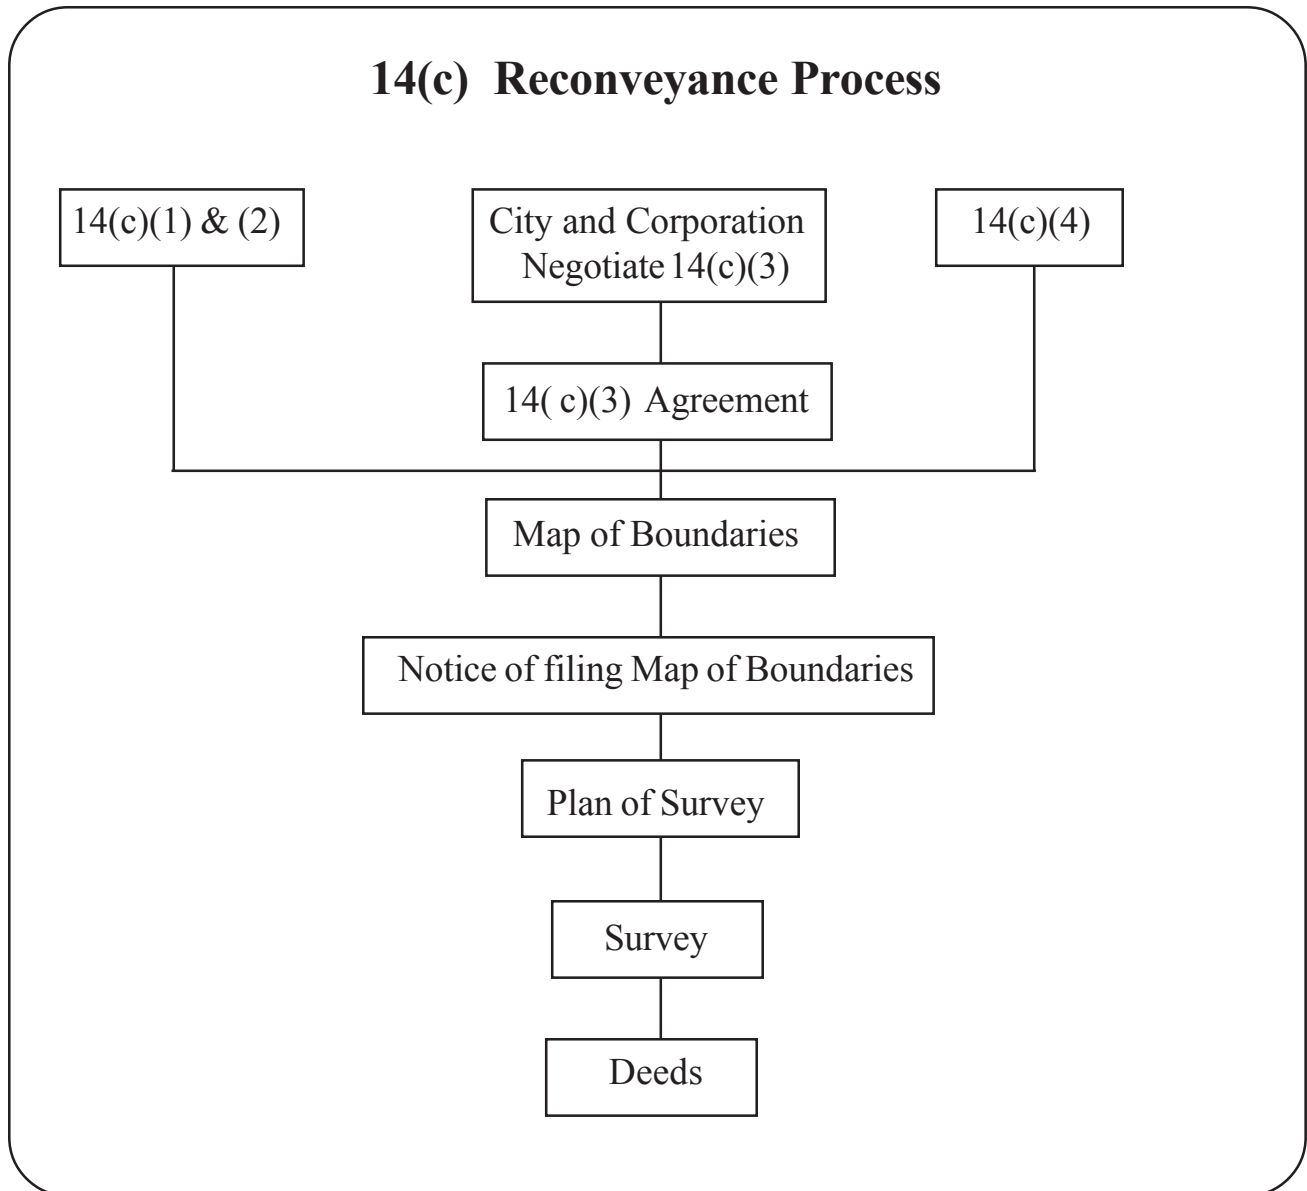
14(c) Reconveyance Process

14(c)(1) & (2)

City and Corporation Negotiate 14(c)(3)

14(c)(4)

14( c)(3) Agreement

Map of Boundaries

Notice of filing Map of Boundaries

Plan of Survey

Survey

Deeds